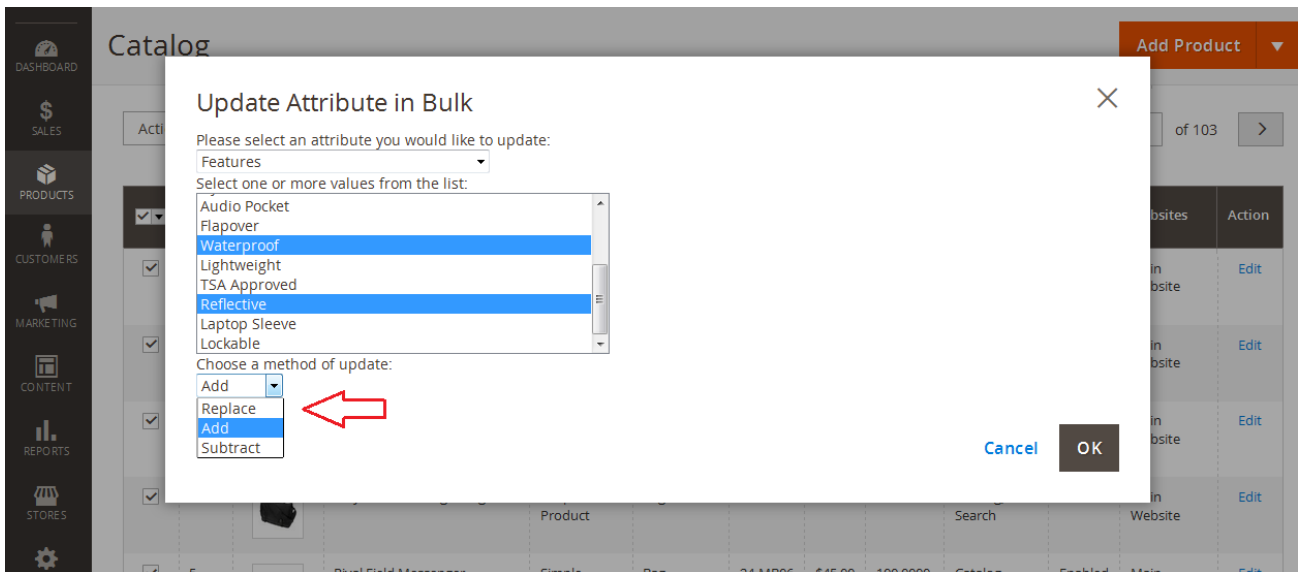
DASHBOARD
SALES
PRODUCTS
CUSTOMERS
MARKETING
CONTENT
REPORTS
STORES

Catalog

Add Product

Acti

of 103

Update Attribute in Bulk

Please select an attribute you would like to update:
Features
Select one or more values from the list:
Audio Pocket
Flapover
Waterproof
Lightweight
TSA Approved
Reflective
Laptop Sleeve
Lockable
Choose a method of update:
Add
Replace
Add
Subtract

Cancel
OK

bsites
Action
in
ebsite
Edit
in
ebsite
Edit
in
ebsite
Edit
in
Website
Edit
Product
Search
Rival Field Messenger
Simple
Bag
24-MB06
$45.00
100.0000
Catalog
Enabled
Main
Edit